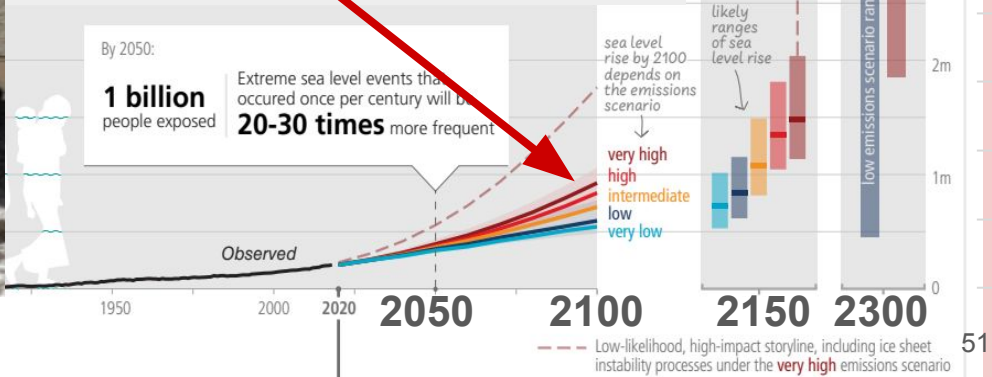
By 2050:

1 billion
people exposed

Extreme sea level events tha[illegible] occured once per century will b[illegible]
20-30 times more frequent

sea level rise by 2100 depends on the emissions scenario

likely ranges of sea level rise

very high
high
intermediate
low
very low

low emissions scenario ran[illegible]

2m
1m
0

Observed

1950
2000
2020
2050
2100
2150
2300

Low-likelihood, high-impact storyline, including ice sheet instability processes under the very high emissions scenario

51